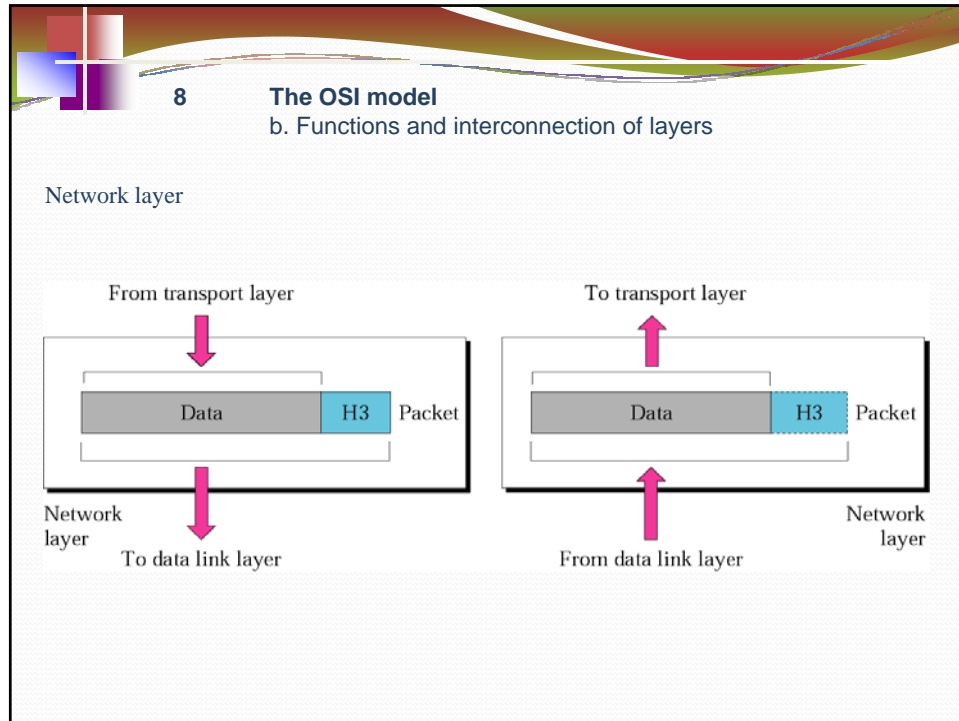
8 **The OSI model**
b. Functions and interconnection of layers

Network layer

From transport layer

Data

H3

Packet

Network layer

To data link layer

To transport layer

Data

H3

Packet

Network layer

From data link layer